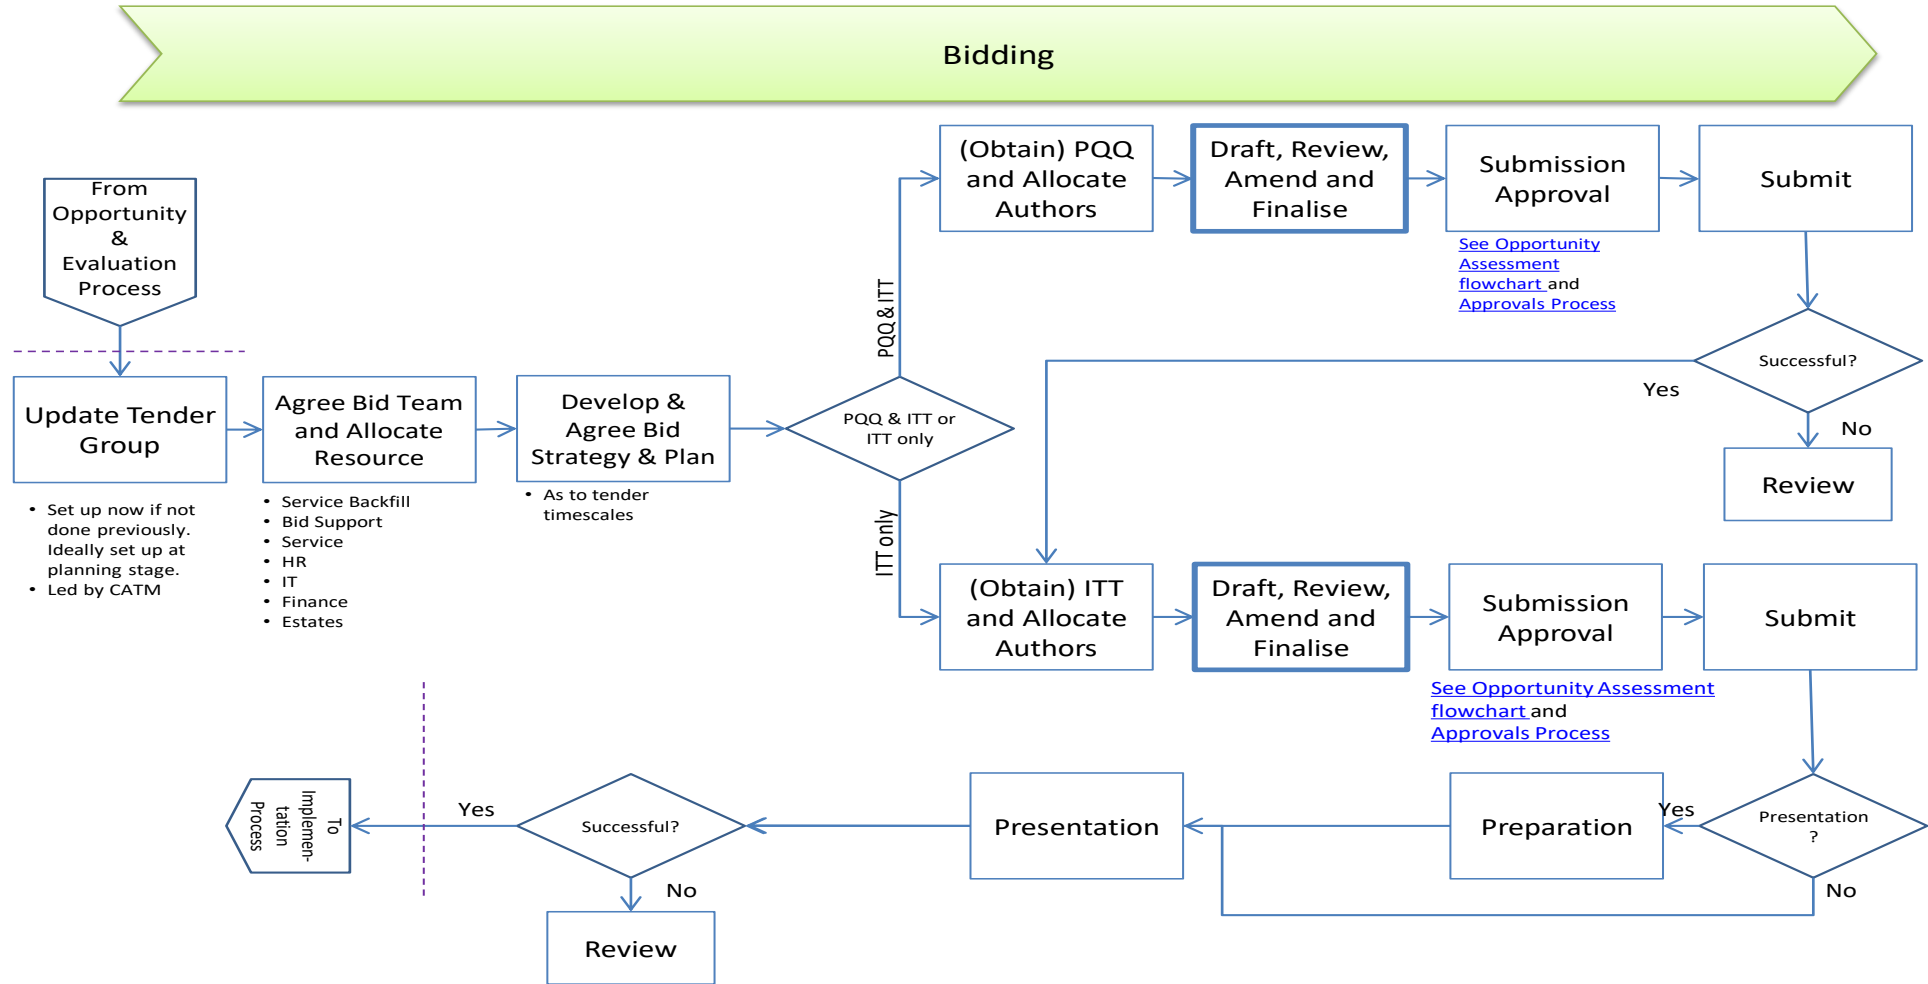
Bidding

From Opportunity & Evaluation Process

Update Tender Group

- Set up now if not done previously. Ideally set up at planning stage.
- Led by CATM

Agree Bid Team and Allocate Resource

- Service Backfill
- Bid Support
- Service
- HR
- IT
- Finance
- Estates

Develop & Agree Bid Strategy & Plan

- As to tender timescales

PQQ & ITT or ITT only

PQQ & ITT

ITT only

(Obtain) PQQ and Allocate Authors

Draft, Review, Amend and Finalise

Submission Approval

See Opportunity Assessment flowchart and Approvals Process

Submit

Successful?

Yes

No

Review

(Obtain) ITT and Allocate Authors

Draft, Review, Amend and Finalise

Submission Approval

See Opportunity Assessment flowchart and Approvals Process

Submit

Presentation ?

Yes

No

Preparation

Presentation

Successful?

Yes

No

Review

To Implementation Process